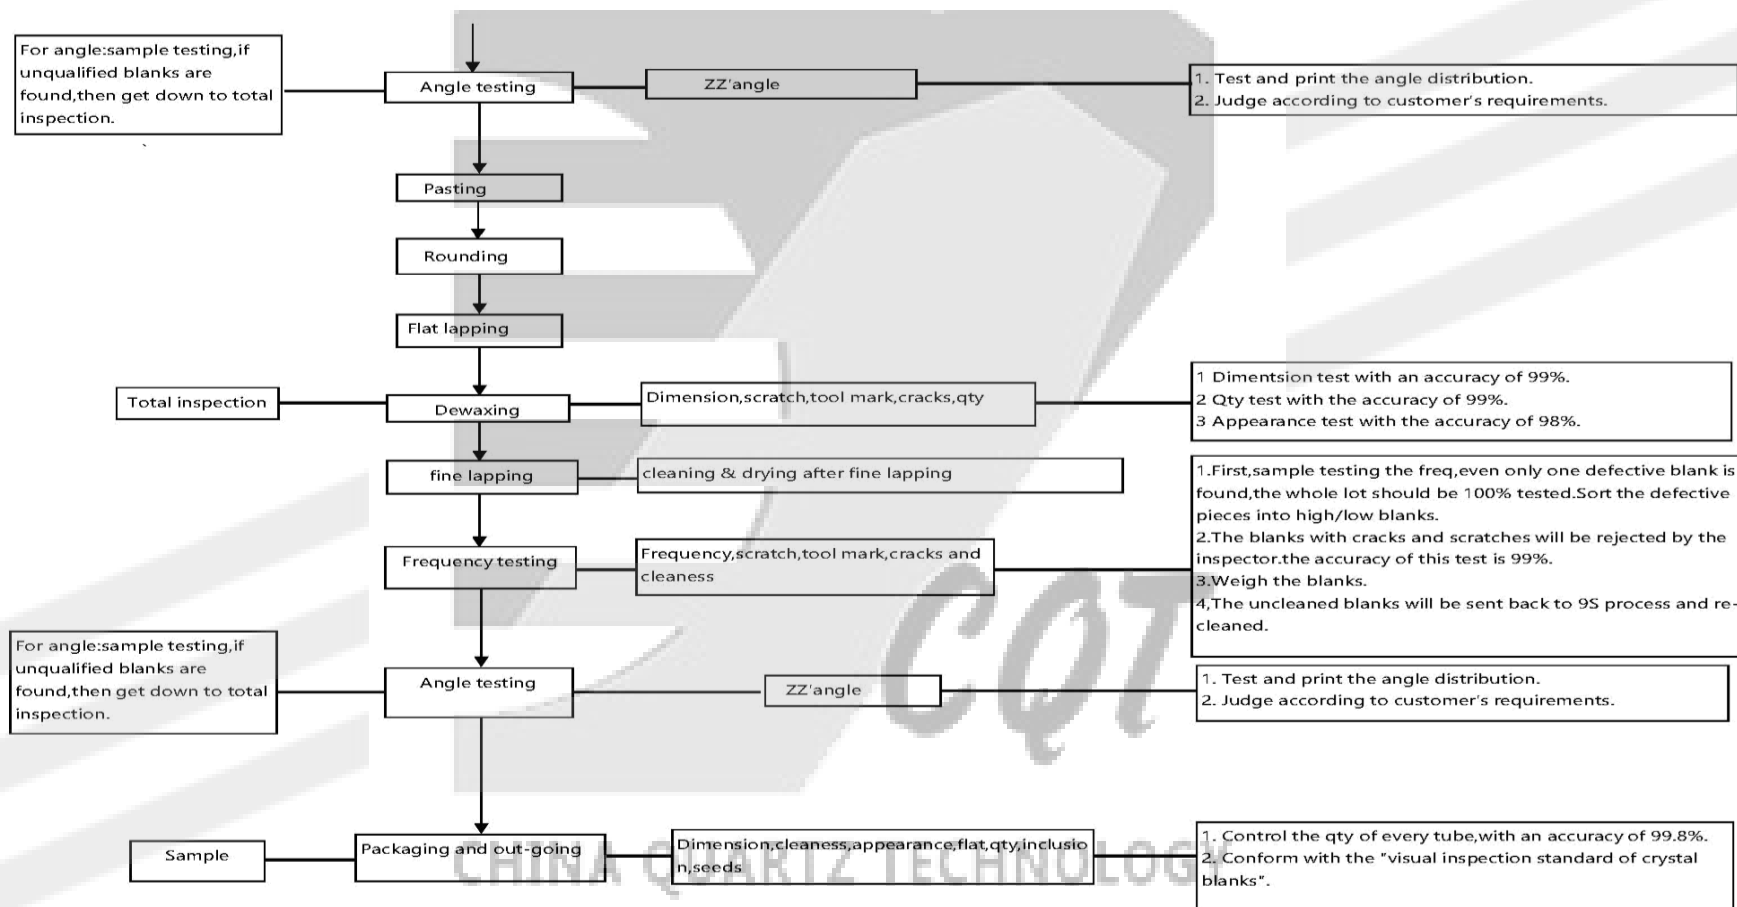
For angle:sample testing,if unqualified blanks are found,then get down to total inspection.

Angle testing

ZZ'angle

1. Test and print the angle distribution.
2. Judge according to customer's requirements.

Pasting

Rounding

Flat lapping

Total inspection

Dewaxing

Dimension,scratch,tool mark,cracks,qty

1 Dimentsion test with an accuracy of 99%.
2 Qty test with the accuracy of 99%.
3 Appearance test with the accuracy of 98%.

fine lapping

cleaning & drying after fine lapping

1.First,sample testing the freq,even only one defective blank is found,the whole lot should be 100% tested.Sort the defective pieces into high/low blanks.
2.The blanks with cracks and scratches will be rejected by the inspector.the accuracy of this test is 99%.
3.Weigh the blanks.
4,The uncleaned blanks will be sent back to 9S process and re-cleaned.

Frequency testing

Frequency,scratch,tool mark,cracks and cleaness

For angle:sample testing,if unqualified blanks are found,then get down to total inspection.

Angle testing

ZZ'angle

1. Test and print the angle distribution.
2. Judge according to customer's requirements.

Sample

Packaging and out-going

Dimension,cleaness,appearance,flat,qty,inclusion,seeds

1. Control the qty of every tube,with an accuracy of 99.8%.
2. Conform with the "visual inspection standard of crystal blanks".

CQT
CHINA QUARTZ TECHNOLOGY